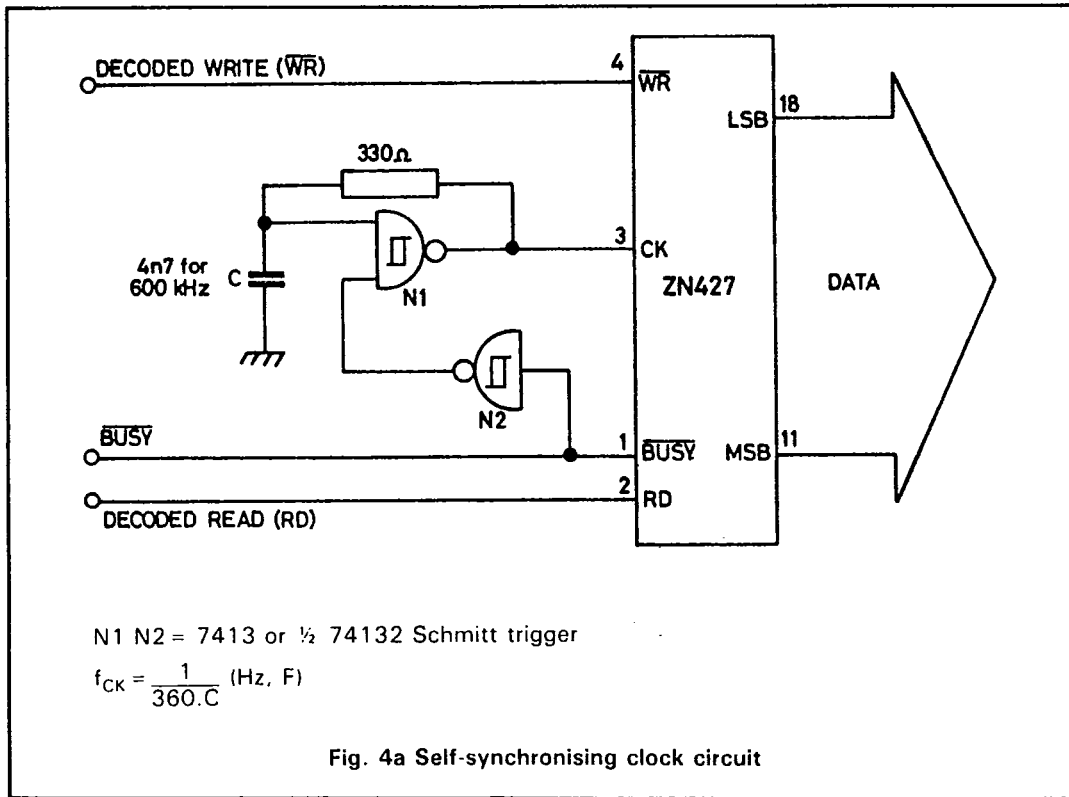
DECODED WRITE ($\overline{WR}$)

4 $\overline{WR}$

LSB 18

330Ω

3 CK

4n7 for 600 kHz

C

N1

ZN427

DATA

N2

$\overline{BUSY}$

1 $\overline{BUSY}$

MSB 11

2 RD

DECODED READ (RD)

N1 N2 = 7413 or ½ 74132 Schmitt trigger

$f_{CK} = \frac{1}{360.C}$ (Hz, F)

Fig. 4a Self-synchronising clock circuit